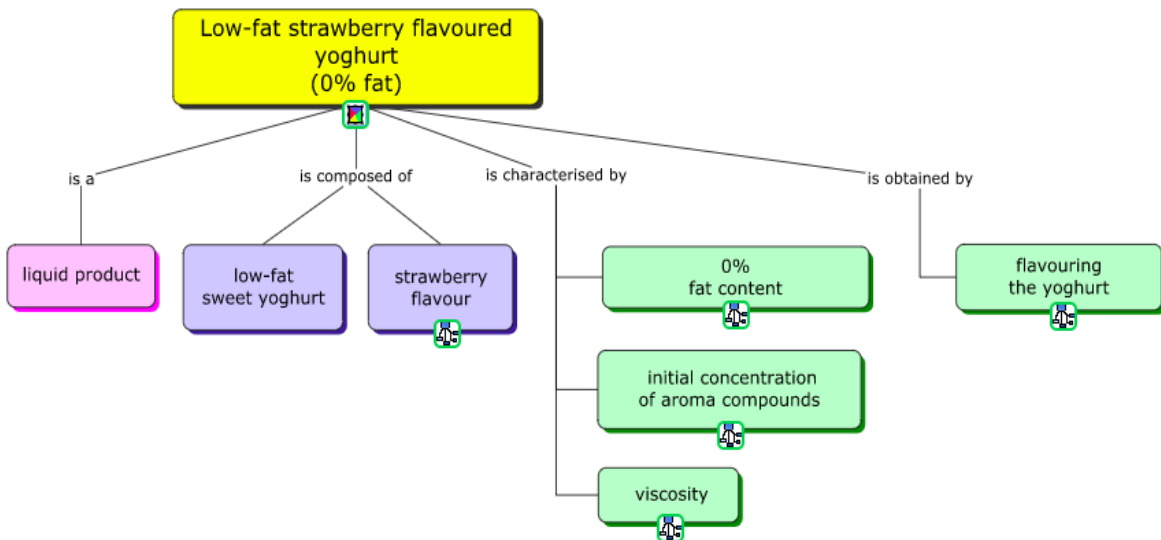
Low-fat strawberry flavoured yoghurt
(0% fat)

is a

liquid product

is composed of

low-fat sweet yoghurt

strawberry flavour

is characterised by

0% fat content

initial concentration of aroma compounds

viscosity

is obtained by

flavouring the yoghurt